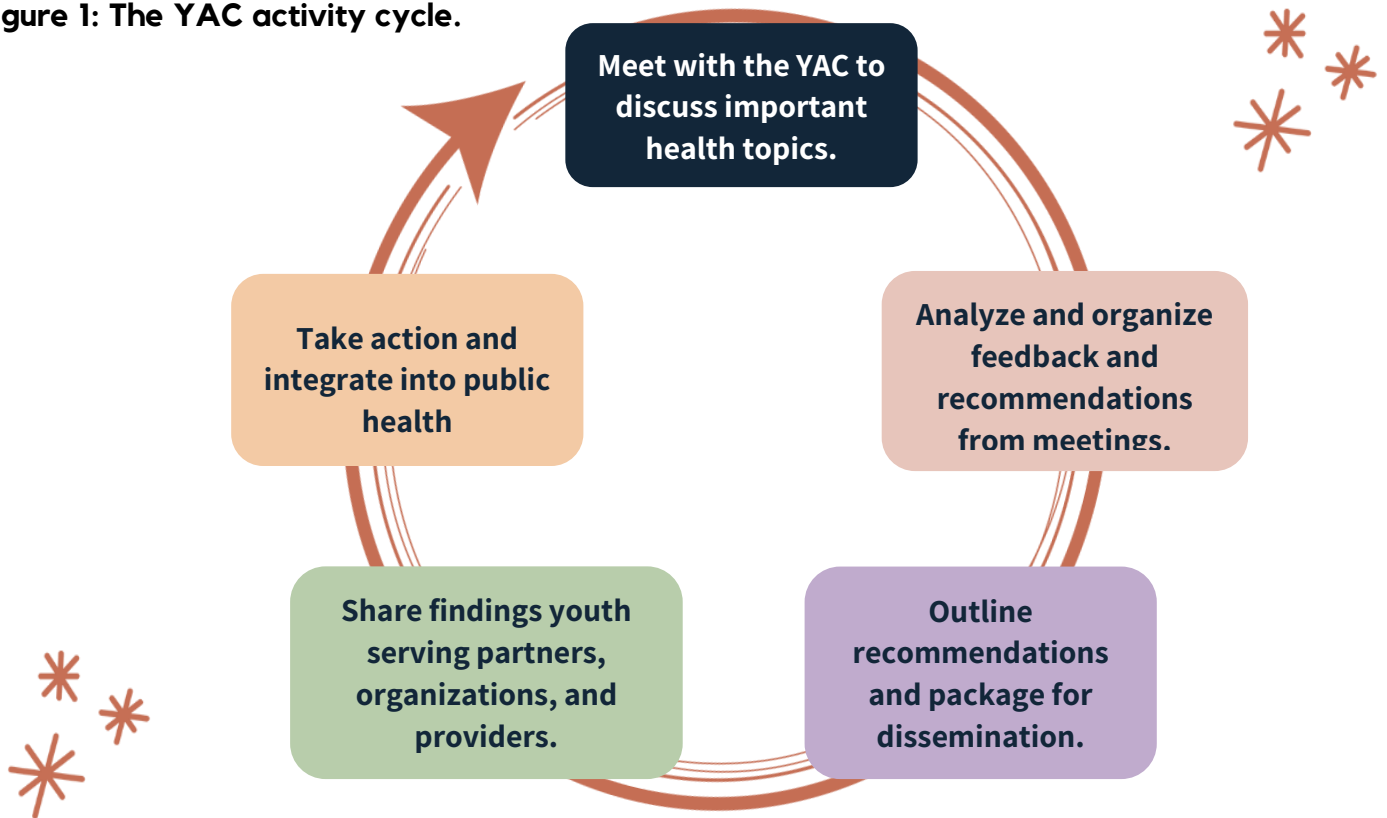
gure 1: The YAC activity cycle.

Meet with the YAC to discuss important health topics.

Analyze and organize feedback and recommendations from meetings.

Outline recommendations and package for dissemination.

Share findings youth serving partners, organizations, and providers.

Take action and integrate into public health